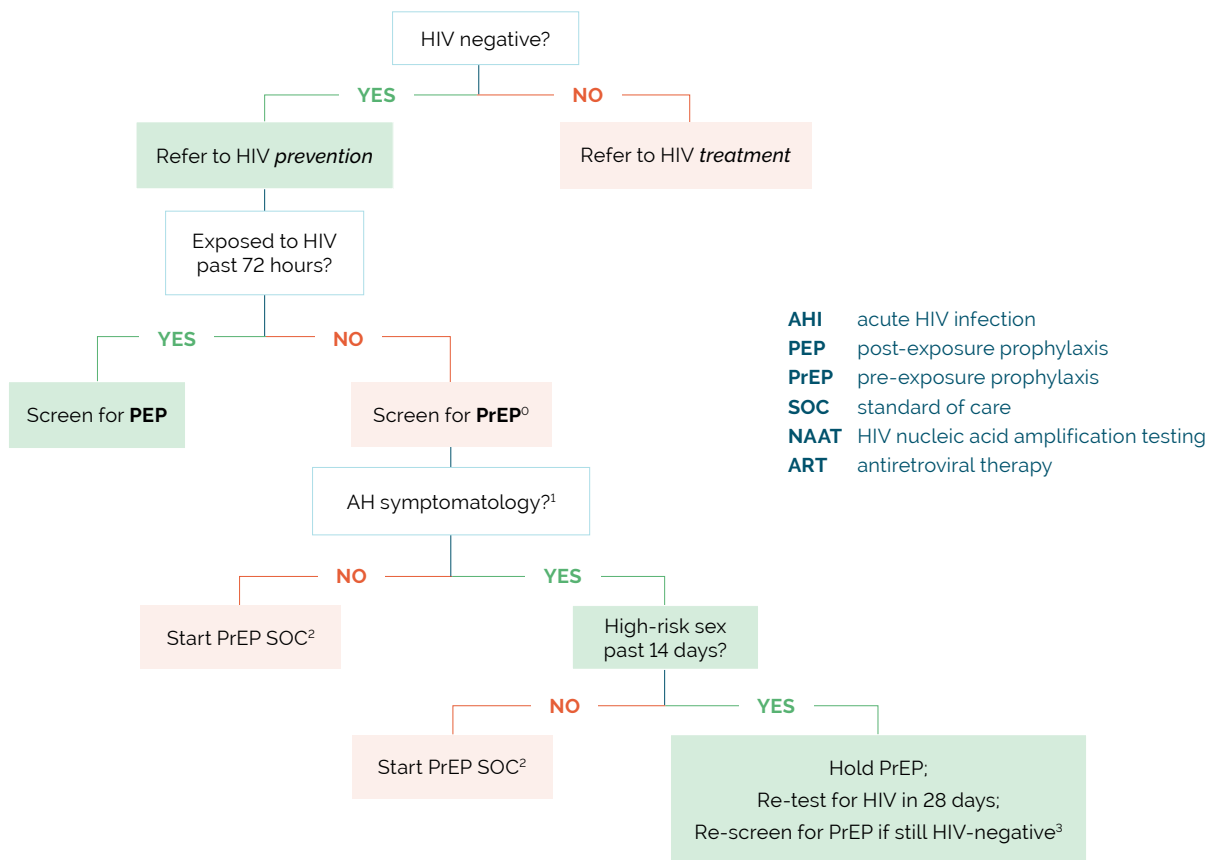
HIV negative?

YES

NO

Refer to HIV *prevention*

Refer to HIV *treatment*

Exposed to HIV past 72 hours?

YES

NO

Screen for **PEP**

Screen for **PrEP**$^0$

AH symptomatology?$^1$

NO

YES

Start PrEP SOC$^2$

High-risk sex past 14 days?

NO

YES

Start PrEP SOC$^2$

Hold PrEP;
Re-test for HIV in 28 days;
Re-screen for PrEP if still HIV-negative$^3$

**AHI** acute HIV infection
**PEP** post-exposure prophylaxis
**PrEP** pre-exposure prophylaxis
**SOC** standard of care
**NAAT** HIV nucleic acid amplification testing
**ART** antiretroviral therapy